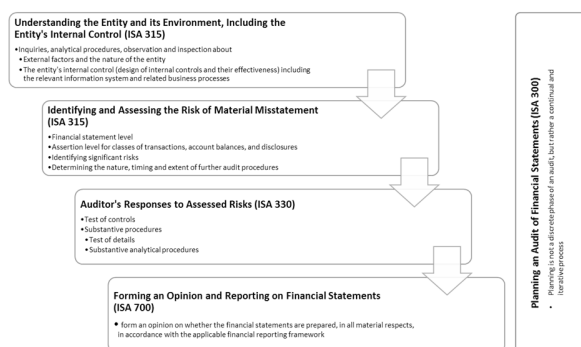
Understanding the Entity and its Environment, Including the Entity's Internal Control (ISA 315)

•Inquiries, analytical procedures, observation and inspection about
•External factors and the nature of the entity
•The entity's internal control (design of internal controls and their effectiveness) including the relevant information system and related business processes

Identifying and Assessing the Risk of Material Misstatement (ISA 315)

•Financial statement level
•Assertion level for classes of transactions, account balances, and disclosures
•Identifying significant risks
•Determining the nature, timing and extent of further audit procedures

Auditor's Responses to Assessed Risks (ISA 330)

•Test of controls
•Substantive procedures
•Test of details
•Substantive analytical procedures

Forming an Opinion and Reporting on Financial Statements (ISA 700)

• form an opinion on whether the financial statements are prepared, in all material respects, in accordance with the applicable financial reporting framework

Planning an Audit of Financial Statements (ISA 300)

• Planning is not a discrete phase of an audit, but rather a continual and iterative process